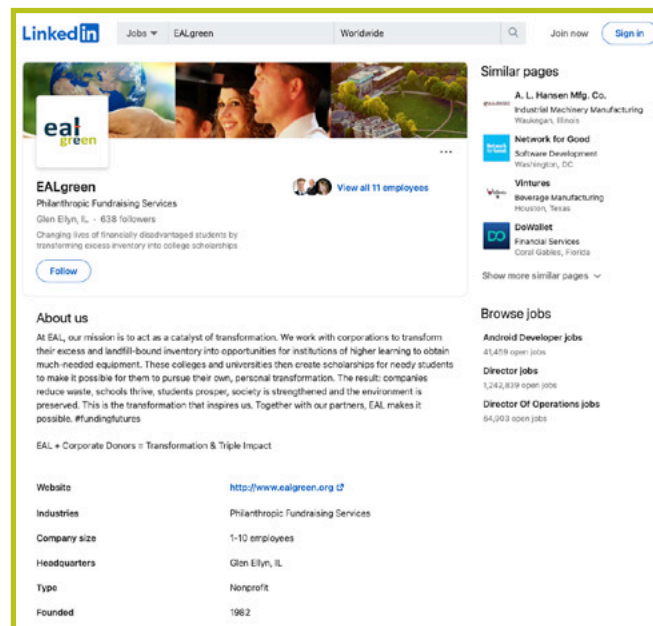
LinkedIn

Jobs EALgreen Worldwide Join now Sign in

eal green

EALgreen
Philanthropic Fundraising Services
Glen Ellyn, IL · 638 followers
Changing lives of financially disadvantaged students by transferring excess inventory into college scholarships

Follow

View all 11 employees

About us

At EAL, our mission is to act as a catalyst of transformation. We work with corporations to transform their excess and landfill-bound inventory into opportunities for institutions of higher learning to obtain much-needed equipment. These colleges and universities then create scholarships for needy students to make it possible for them to pursue their own, personal transformation. The result: companies reduce waste, schools thrive, students prosper, society is strengthened and the environment is preserved. This is the transformation that inspires us. Together with our partners, EAL makes it possible. #fundingfutures

EAL + Corporate Donors = Transformation & Triple Impact

| | |
|---|---|
| Website | http://www.ealgreen.org |
| Industries | Philanthropic Fundraising Services |
| Company size | 1-10 employees |
| Headquarters | Glen Ellyn, IL |
| Type | Nonprofit |
| Founded | 1982 |

Similar pages

A. L. Hansen Mfg. Co.
Industrial Machinery Manufacturing
Waukegan, Illinois

Network for Good
Software Development
Washington, DC

Vintures
Beverage Manufacturing
Houston, Texas

DoWallet
Financial Services
Coral Gables, Florida

Show more similar pages

Browse jobs

Android Developer jobs
41,459 open jobs

Director jobs
1,242,839 open jobs

Director Of Operations jobs
64,003 open jobs